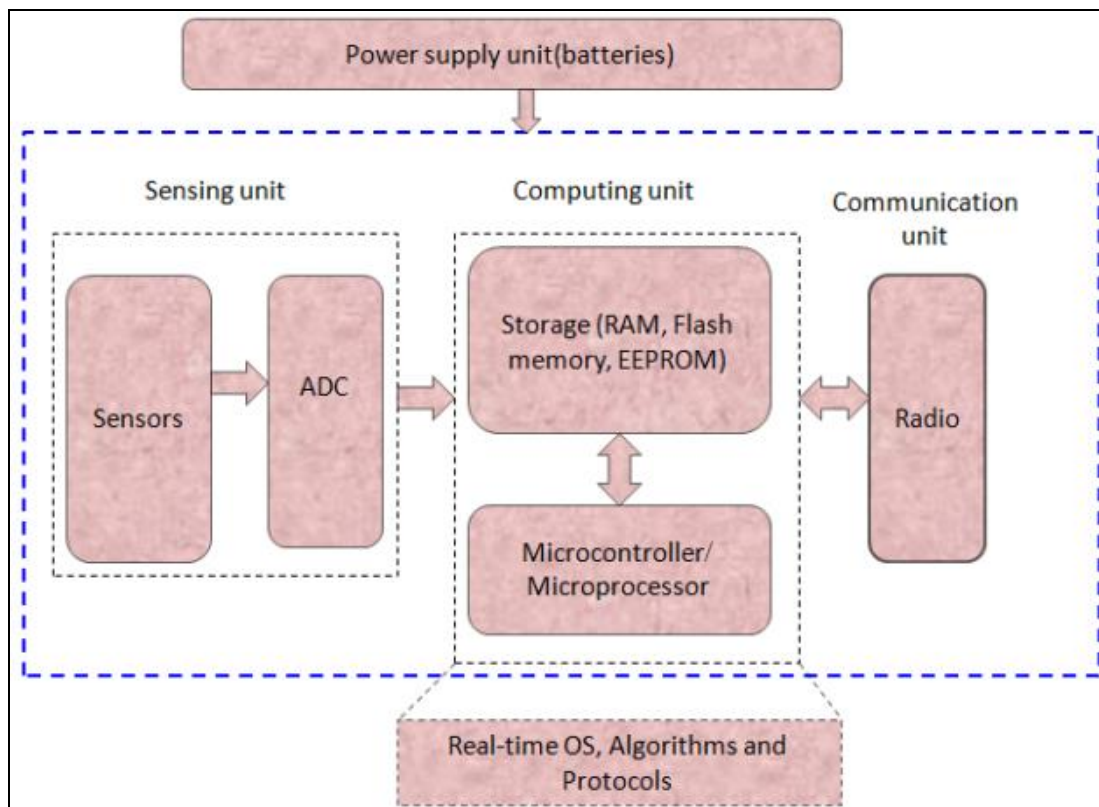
Power supply unit(batteries)

Sensing unit

Computing unit

Communication unit

Sensors

ADC

Storage (RAM, Flash memory, EEPROM)

Radio

Microcontroller/ Microprocessor

Real-time OS, Algorithms and Protocols